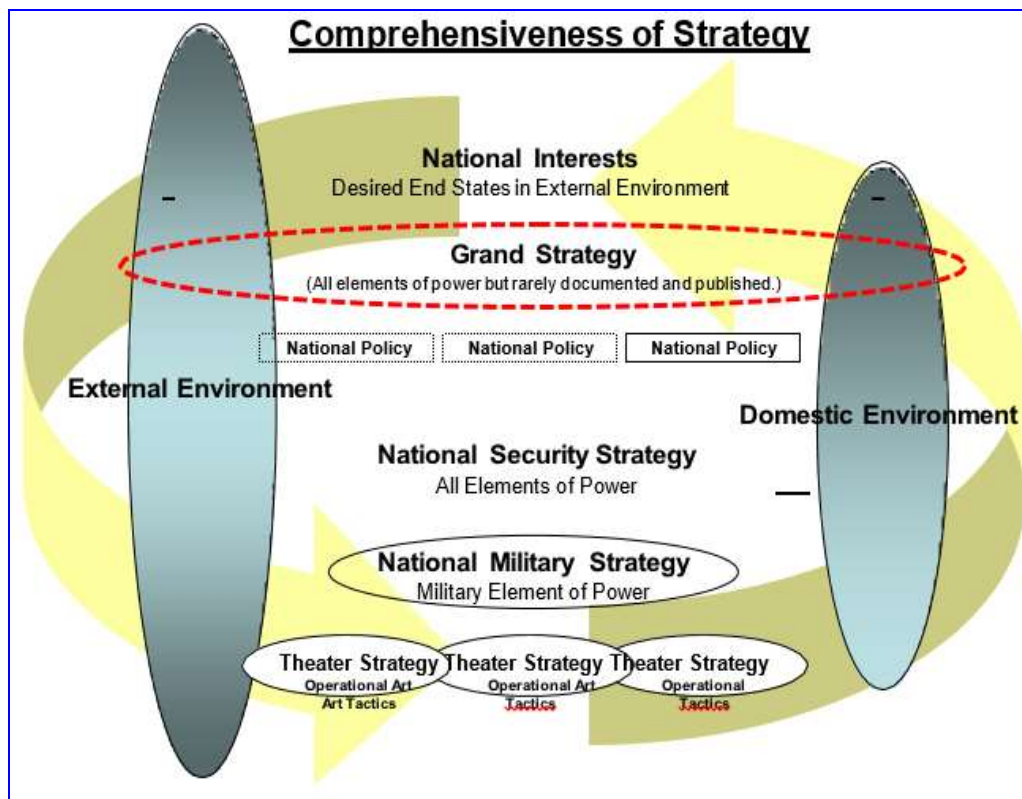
Comprehensiveness of Strategy

National Interests
Desired End States in External Environment

Grand Strategy
(All elements of power but rarely documented and published.)

National Policy National Policy National Policy

External Environment

Domestic Environment

National Security Strategy
All Elements of Power

National Military Strategy
Military Element of Power

Theater Strategy
Operational Art
Art Tactics

Theater Strategy
Operational Art
Tactics

Theater Strategy
Operational
Tactics